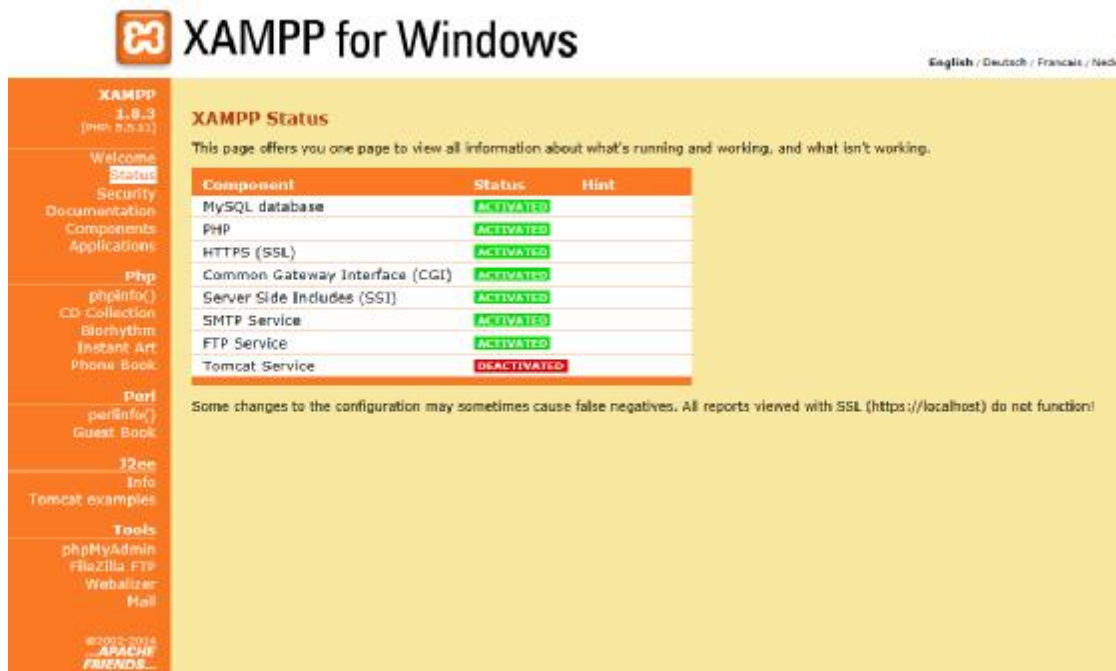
XAMPP for Windows

English / Deutsch / Francais / Ned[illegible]

XAMPP
1.8.3
[PHP: 5.5.11]

Welcome
Status
Security
Documentation
Components
Applications

Php
phpinfo()
CD Collection
Biorhythm
Instant Art
Phone Book

Perl
perlinfo()
Guest Book

J2ee
Info
Tomcat examples

Tools
phpMyAdmin
FileZilla FTP
Webalizer
Mail

©2002-2014
...APACHE FRIENDS...

XAMPP Status

This page offers you one page to view all information about what's running and working, and what isn't working.

| Component | Status | Hint |
|---|---|---|
| MySQL database | ACTIVATED | |
| PHP | ACTIVATED | |
| HTTPS (SSL) | ACTIVATED | |
| Common Gateway Interface (CGI) | ACTIVATED | |
| Server Side Includes (SSI) | ACTIVATED | |
| SMTP Service | ACTIVATED | |
| FTP Service | ACTIVATED | |
| Tomcat Service | DEACTIVATED | |

Some changes to the configuration may sometimes cause false negatives. All reports viewed with SSL (https://localhost) do not function!